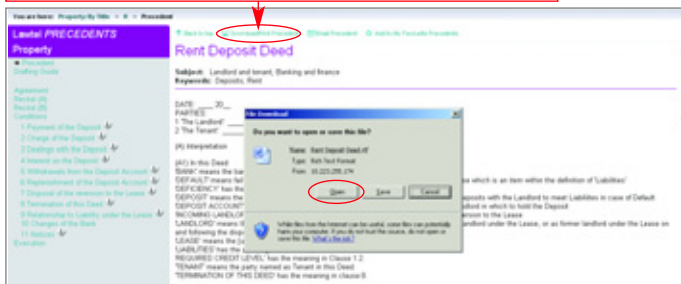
You are here: Property By Title > R > Precedent

Lawtel PRECEDENTS

Property

Precedent
Drafting Guide

Agreement
Recital (A)
Recital (B)
Conditions
1 Payment of the Deposit
2 Charge of the Deposit
3 Dealings with the Deposit
4 Interest on the Deposit
5 Withdrawals from the Deposit Account
6 Replenishment of the Deposit Account
7 Disposal of the reversion to the Lease
8 Termination of this Deed
9 Relationship to Liability under the Lease
10 Changes of the Bank
11 Notices
Execution

Back to top   Download/Print Precedent   Email Precedent   Add to My Favourite Precedents

Rent Deposit Deed

Subject: Landlord and tenant, Banking and finance
Keywords: Deposits, Rent

DATE ___ 20__
PARTIES
1 'The Landlord' ___
2 'The Tenant' ___

(A) Interpretation

(A1) In this Deed
'BANK' means the ban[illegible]
'DEFAULT' means fai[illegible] ase which is an item within the definition of 'Liabilities'
'DEFICIENCY' means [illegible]
'DEPOSIT' means the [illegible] eposits with the Landlord to meet Liabilities in case of Default
'DEPOSIT ACCOUNT' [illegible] andlord in which to hold the Deposit
'INCOMING LANDLOR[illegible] ersion to the Lease
'LANDLORD' means th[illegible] andlord under the Lease, or as former landlord under the Lease on and following the disp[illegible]
'LEASE' means the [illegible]
'LIABILITIES' has the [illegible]
'REQUIRED CREDIT LEVEL' has the meaning in Clause 1.2
'TENANT' means the party named as Tenant in this Deed
'TERMINATION OF THIS DEED' has the meaning in clause 8

File Download
Do you want to open or save this file?
Name: Rent Deposit Deed.rtf
Type: Rich Text Format
From: 55.223.256.174
Open   Save   Cancel
While files from the Internet can be useful, some files can potentially harm your computer. If you do not trust the source, do not open or save this file. What's the risk?